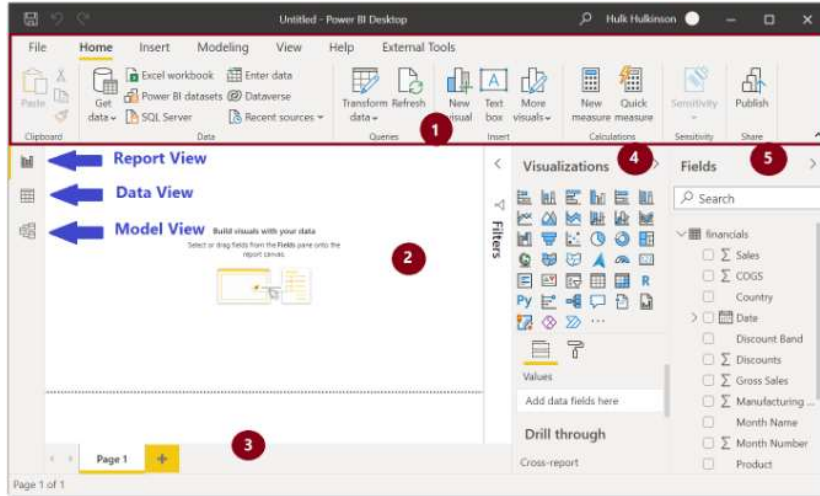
Untitled - Power BI Desktop
Hulk Hulkinson

File Home Insert Modeling View Help External Tools

Paste
Clipboard
Get data
Excel workbook
Power BI datasets
SQL Server
Enter data
Dataverse
Recent sources
Data
Transform data
Refresh
Queries
New visual
Text box
More visuals
Insert
New measure
Quick measure
Calculations
Sensitivity
Sensitivity
Publish
Share

1

Report View
Data View
Model View

Build visuals with your data
Select or drag fields from the Fields pane onto the report canvas.

2

Filters

Visualizations
4
Fields
5

Search

financials
Sales
COGS
Country
Date
Discount Band
Discounts
Gross Sales
Manufacturing ...
Month Name
Month Number
Product

R
Py

Values
Add data fields here
Drill through
Cross-report

Page 1
+
3

Page 1 of 1